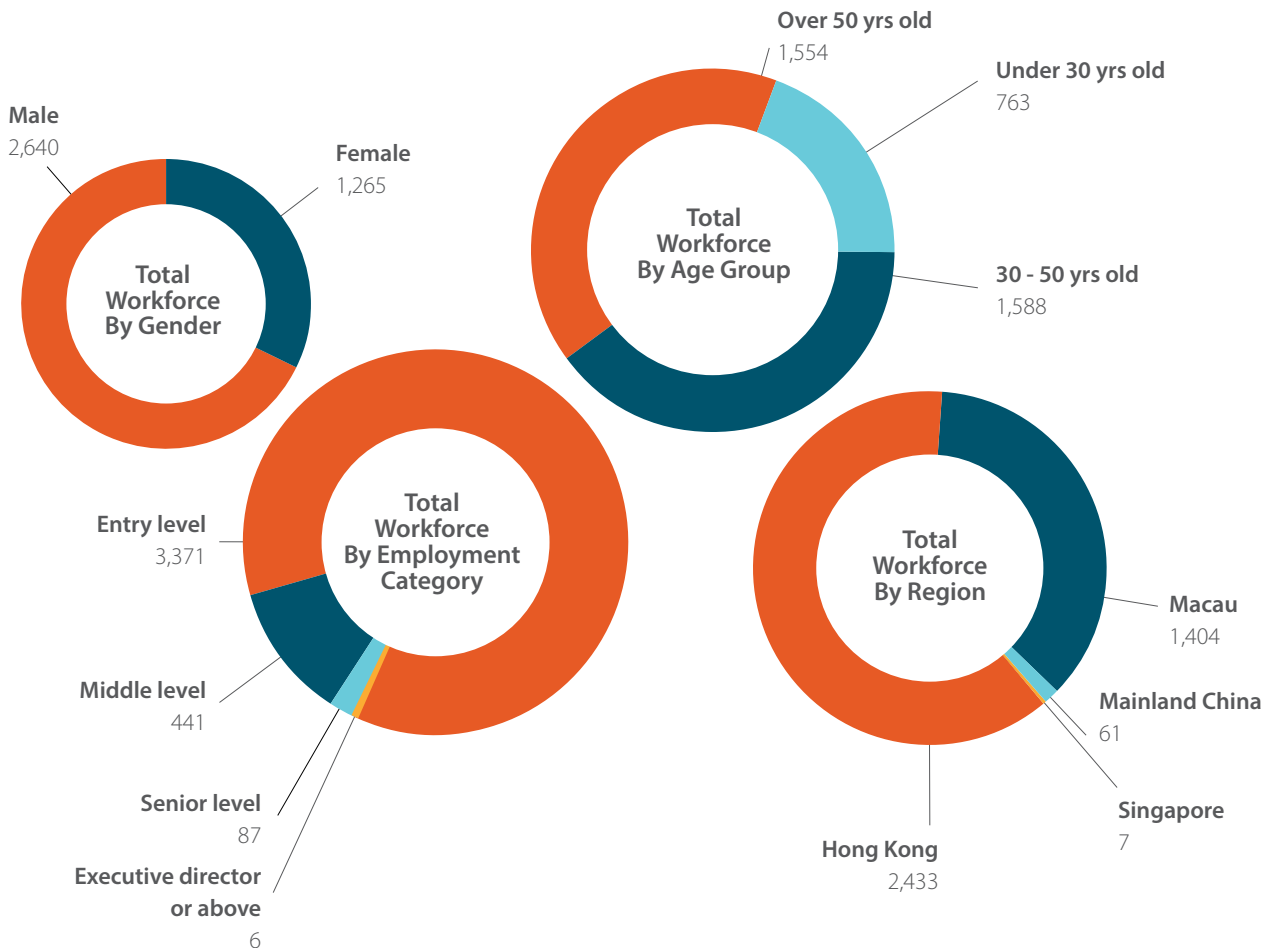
Male
2,640

Female
1,265

Total Workforce By Gender

Over 50 yrs old
1,554

Under 30 yrs old
763

Total Workforce By Age Group

30 - 50 yrs old
1,588

Total Workforce By Employment Category

Entry level
3,371

Middle level
441

Senior level
87

Executive director or above
6

Total Workforce By Region

Macau
1,404

Mainland China
61

Singapore
7

Hong Kong
2,433